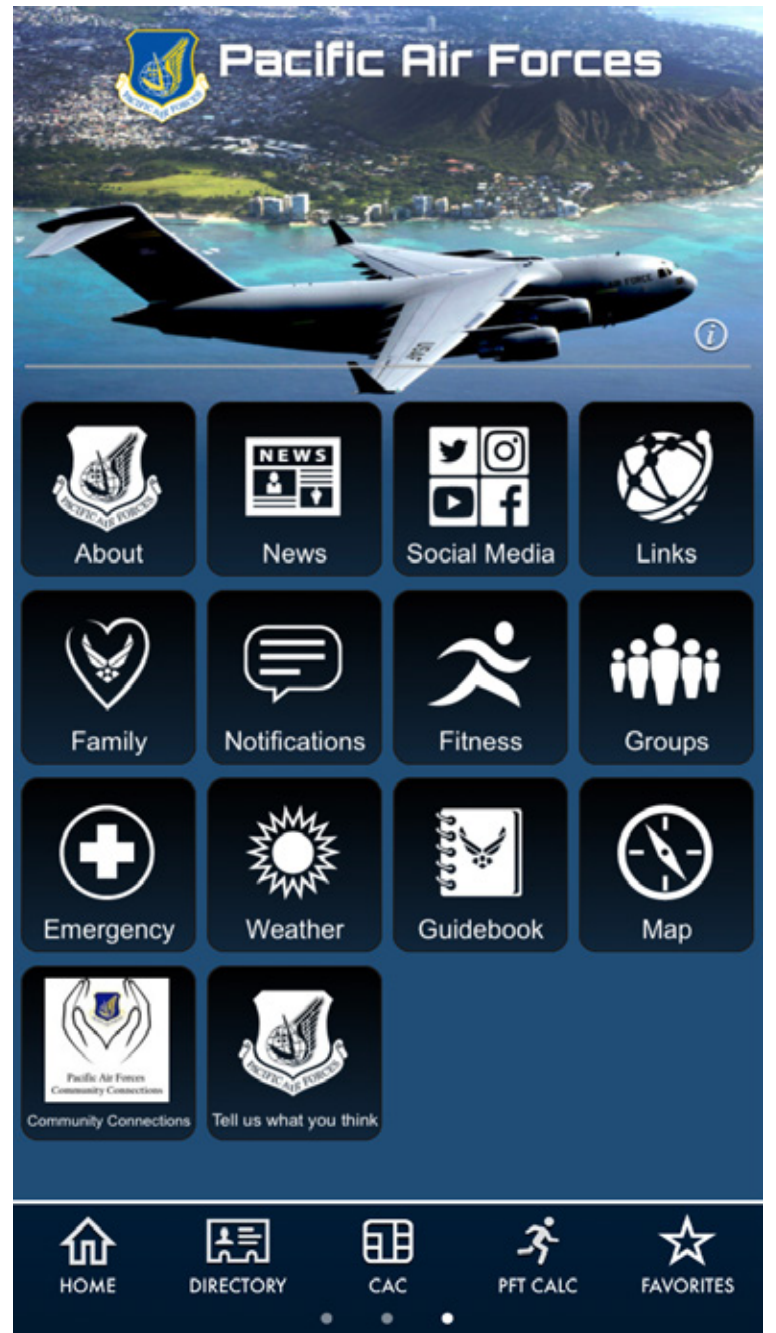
Pacific Air Forces

PACIFIC AIR FORCES

U.S. AIR FORCE

NEWS

About

News

Social Media

Links

Family

Notifications

Fitness

Groups

Emergency

Weather

Guidebook

Map

Pacific Air Forces
Community Connections

Community Connections

PACIFIC AIR FORCES

Tell us what you think

HOME

DIRECTORY

CAC

PFT CALC

FAVORITES